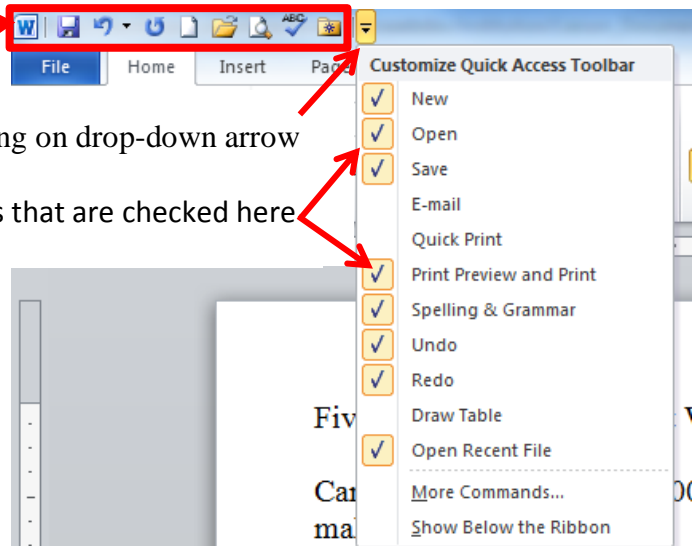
File Home Insert Pag

ng on drop-down arrow

s that are checked here

Customize Quick Access Toolbar

✓ New

✓ Open

✓ Save

E-mail

Quick Print

✓ Print Preview and Print

✓ Spelling & Grammar

✓ Undo

✓ Redo

Draw Table

✓ Open Recent File

More Commands...

Show Below the Ribbon

Fiv

Car

ma